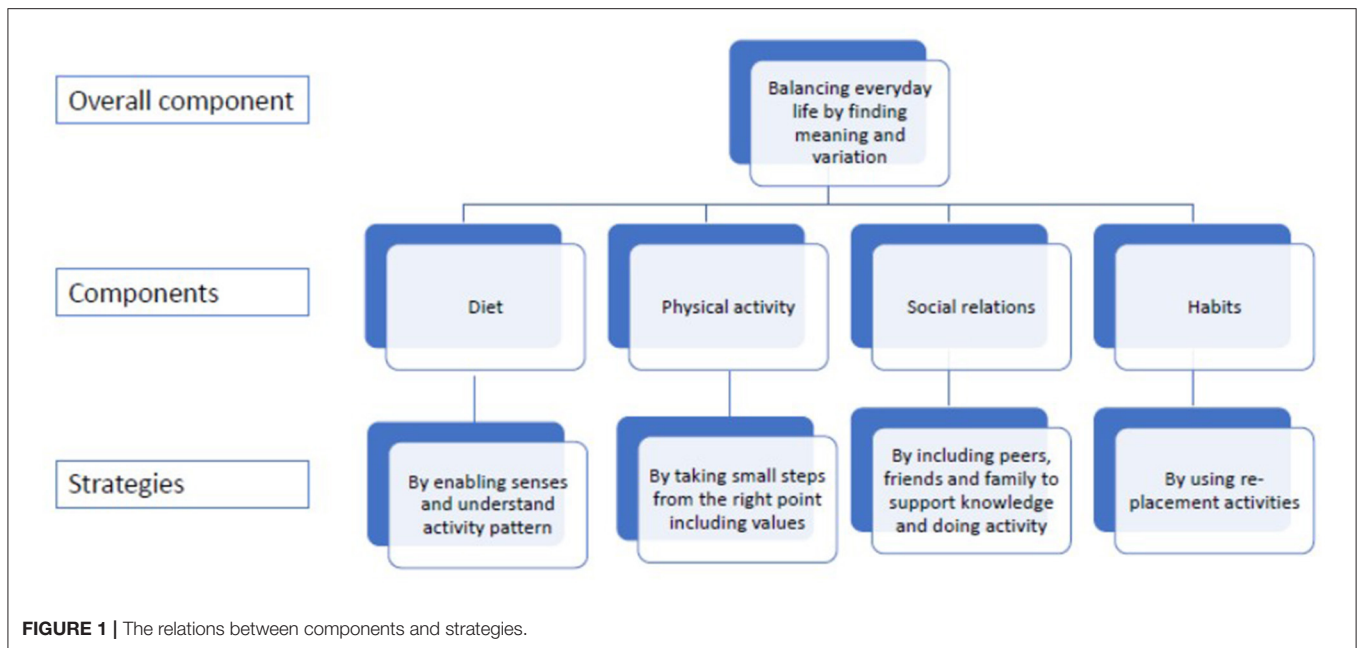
Overall component

Balancing everyday life by finding meaning and variation

Components

Diet

Physical activity

Social relations

Habits

Strategies

By enabling senses and understand activity pattern

By taking small steps from the right point including values

By including peers, friends and family to support knowledge and doing activity

By using re-placement activities

FIGURE 1 | The relations between components and strategies.